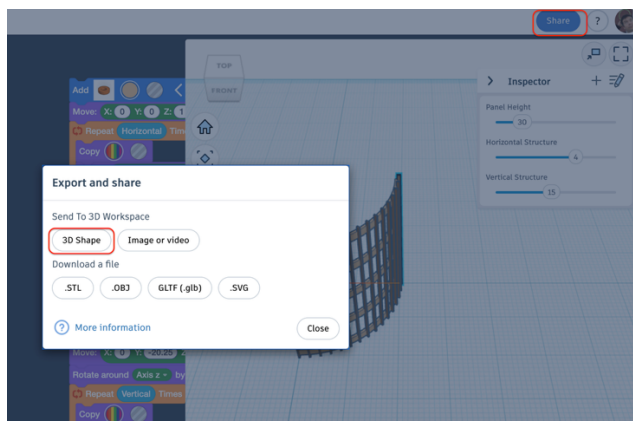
Share
?
TOP
FRONT
Inspector
Panel Height
30
Horizontal Structure
4
Vertical Structure
15
Add
Move: X: 0 Y: 0 Z: 1
Repeat Horizontal Tim
Copy
Export and share
Send To 3D Workspace
3D Shape
Image or video
Download a file
.STL
.OBJ
GLTF (.glb)
.SVG
More information
Close
Move: X: 0 Y: -20.25
Rotate around Axis z by
Repeat Vertical Times
Copy